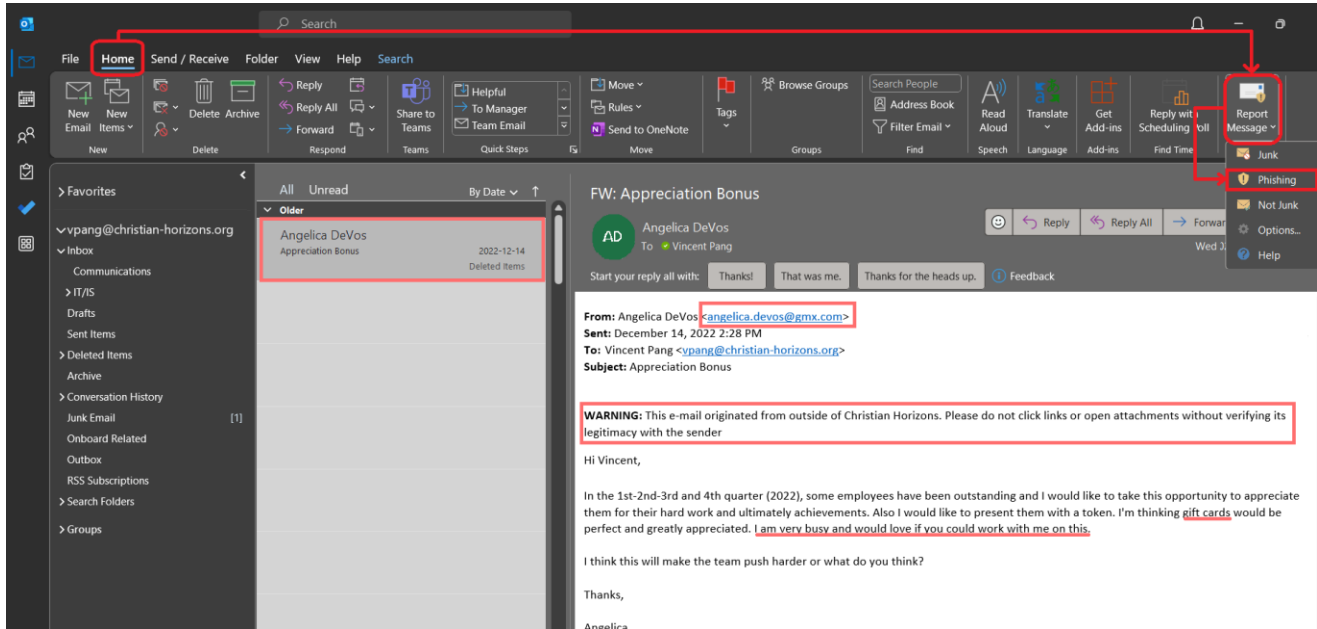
Search

File Home Send / Receive Folder View Help Search

New Email New Items Delete Archive
New Delete

Reply Reply All Forward
Respond

Share to Teams
Teams

Helpful
To Manager
Team Email
Quick Steps

Move
Rules
Send to OneNote
Move

Tags

Browse Groups
Groups

Search People
Address Book
Filter Email
Find

Read Aloud
Speech

Translate
Language

Get Add-ins
Add-ins

Reply with Scheduling Poll
Find Time

Report Message

Junk
Phishing
Not Junk
Options...
Help

> Favorites

vpang@christian-horizons.org
Inbox
Communications
> IT/IS
Drafts
Sent Items
> Deleted Items
Archive
> Conversation History
Junk Email [1]
Onboard Related
Outbox
RSS Subscriptions
> Search Folders

> Groups

All Unread By Date
Older
Angelica DeVos
Appreciation Bonus 2022-12-14
Deleted Items

FW: Appreciation Bonus

AD Angelica DeVos
To Vincent Pang

Reply Reply All Forward
Wed

Start your reply all with: Thanks! That was me. Thanks for the heads up. Feedback

From: Angelica DeVos <angelica.devos@gmx.com>
Sent: December 14, 2022 2:28 PM
To: Vincent Pang <vpang@christian-horizons.org>
Subject: Appreciation Bonus

WARNING: This e-mail originated from outside of Christian Horizons. Please do not click links or open attachments without verifying its legitimacy with the sender

Hi Vincent,

In the 1st-2nd-3rd and 4th quarter (2022), some employees have been outstanding and I would like to take this opportunity to appreciate them for their hard work and ultimately achievements. Also I would like to present them with a token. I'm thinking gift cards would be perfect and greatly appreciated. I am very busy and would love if you could work with me on this.

I think this will make the team push harder or what do you think?

Thanks,

Angelica